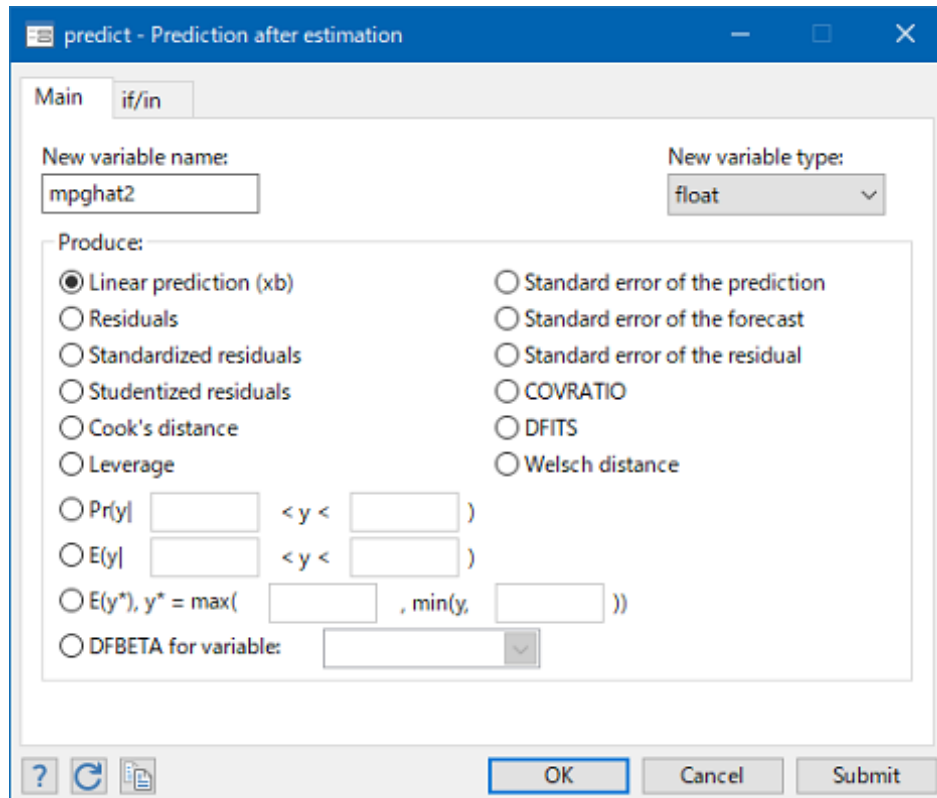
predict - Prediction after estimation

Main if/in

New variable name:
mpghat2

New variable type:
float

Produce:
Linear prediction (xb)
Residuals
Standardized residuals
Studentized residuals
Cook's distance
Leverage
Standard error of the prediction
Standard error of the forecast
Standard error of the residual
COVRATIO
DFITS
Welsch distance
Pr(y| < y < )
E(y| < y < )
E(y*), y* = max( , min(y, ))
DFBETA for variable:

? OK Cancel Submit